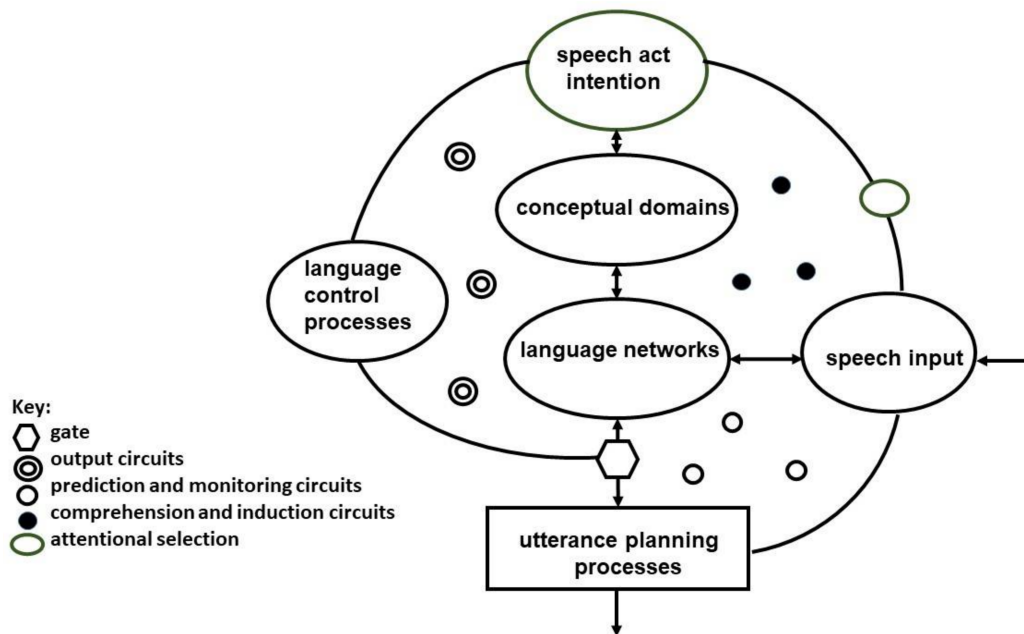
speech act intention

conceptual domains

language control processes

language networks

speech input

utterance planning processes

Key:
gate
output circuits
prediction and monitoring circuits
comprehension and induction circuits
attentional selection